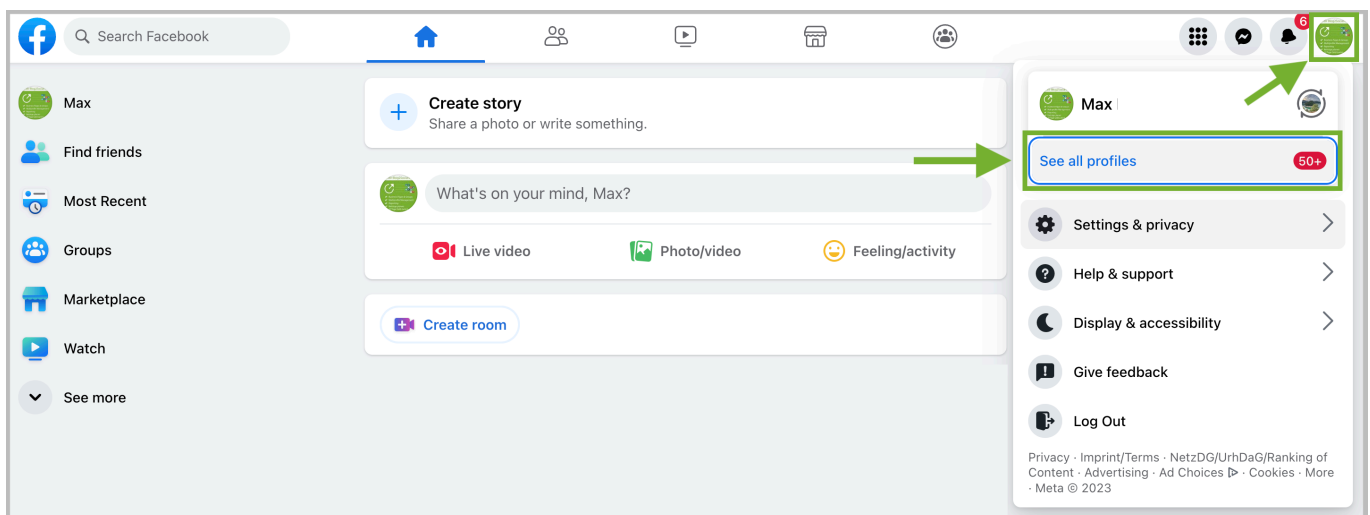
Search Facebook

6

Max

Find friends

Most Recent

Groups

Marketplace

Watch

See more

Create story
Share a photo or write something.

What's on your mind, Max?

Live video

Photo/video

Feeling/activity

Create room

Max

See all profiles

50+

Settings & privacy

Help & support

Display & accessibility

Give feedback

Log Out

Privacy · Imprint/Terms · NetzDG/UrhDaG/Ranking of Content · Advertising · Ad Choices · Cookies · More · Meta © 2023